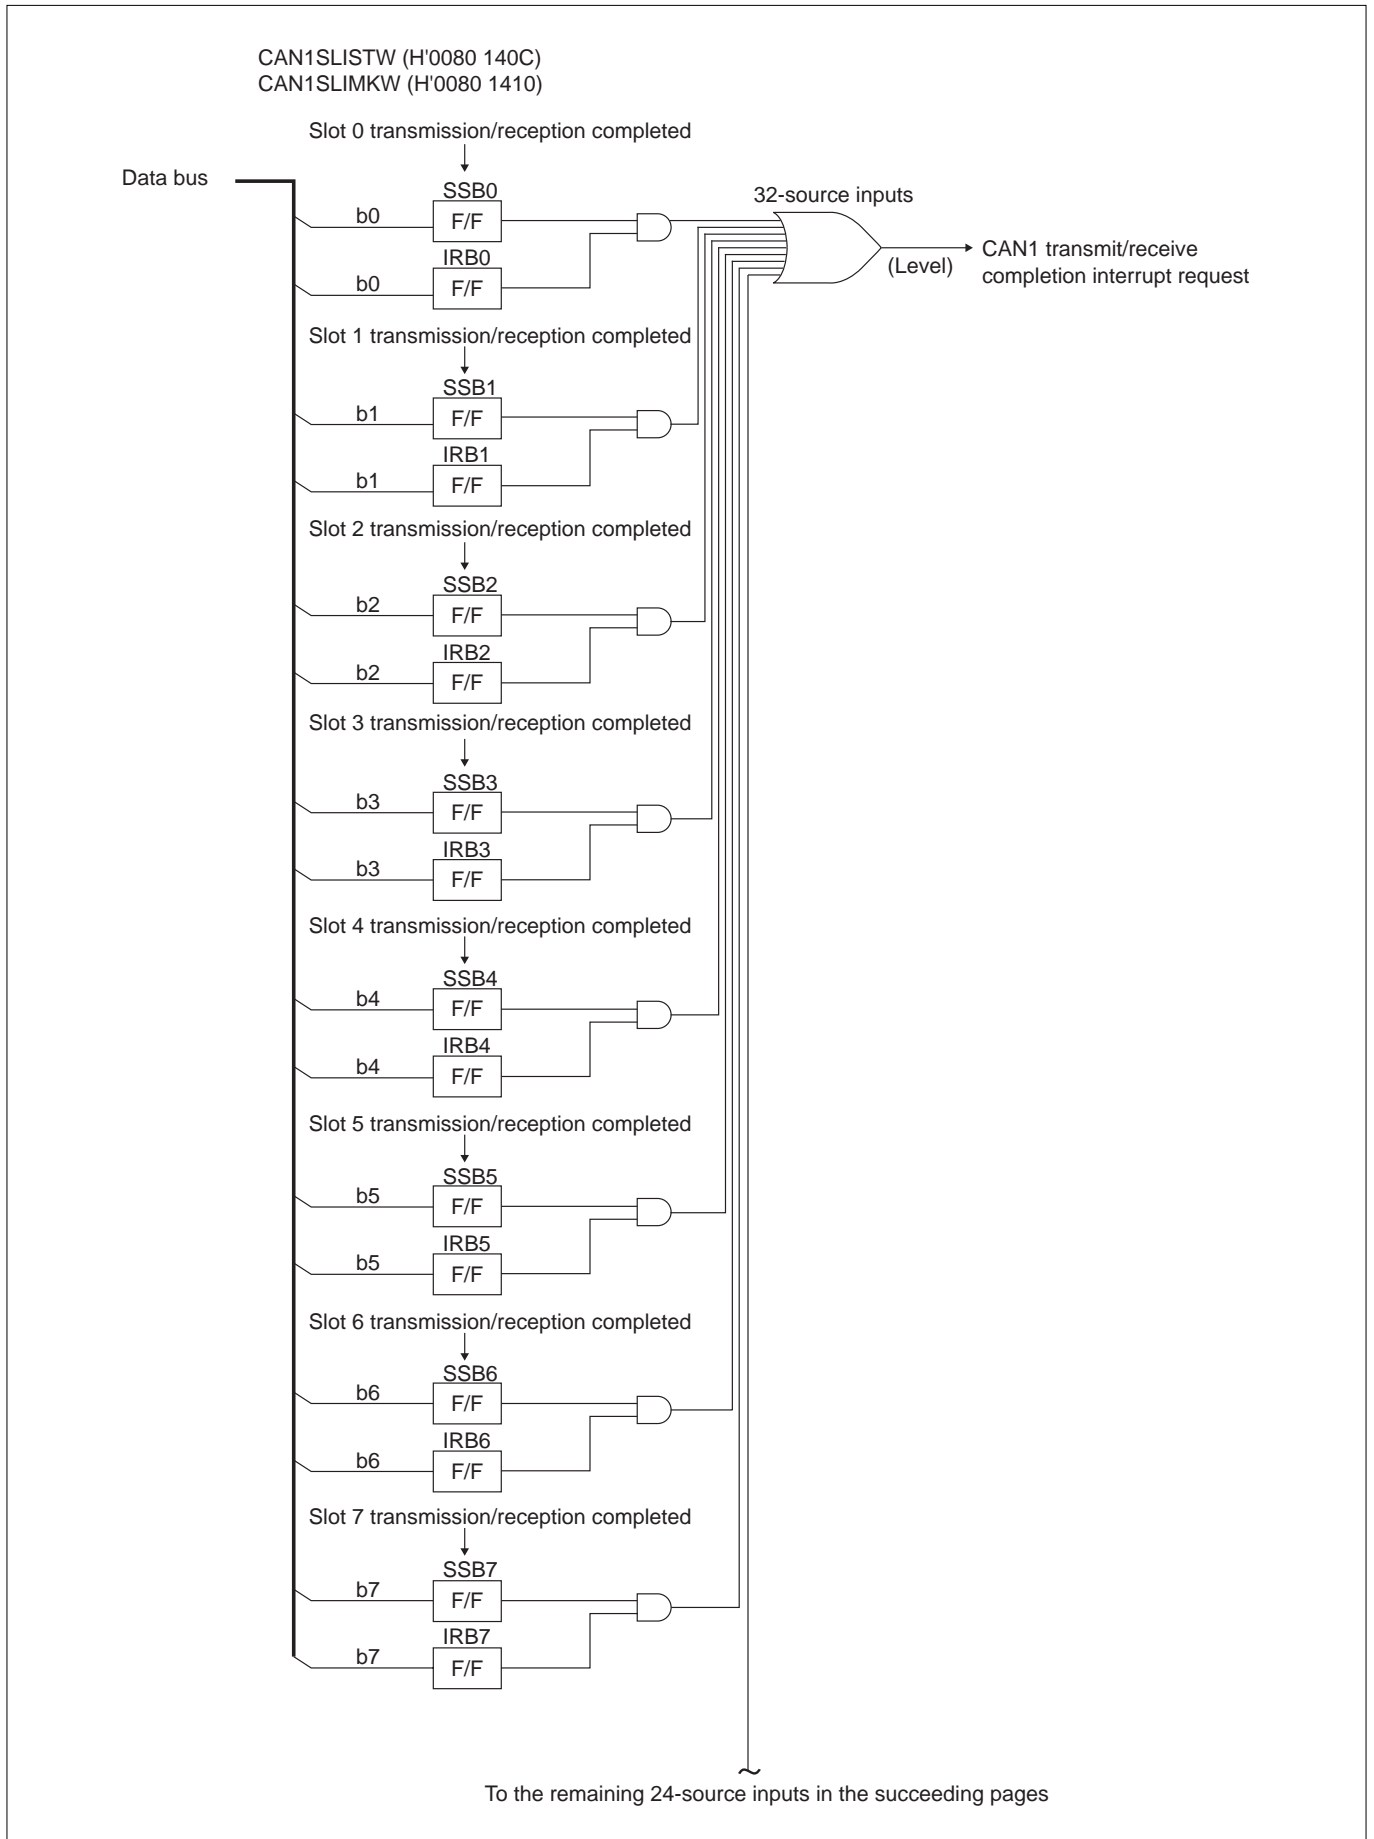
CAN1SLISTW (H'0080 140C)
CAN1SLIMKW (H'0080 1410)

Slot 0 transmission/reception completed

Data bus

SSB0
b0
F/F
IRB0
b0
F/F

32-source inputs

(Level)

CAN1 transmit/receive completion interrupt request

Slot 1 transmission/reception completed
SSB1
b1
F/F
IRB1
b1
F/F

Slot 2 transmission/reception completed
SSB2
b2
F/F
IRB2
b2
F/F

Slot 3 transmission/reception completed
SSB3
b3
F/F
IRB3
b3
F/F

Slot 4 transmission/reception completed
SSB4
b4
F/F
IRB4
b4
F/F

Slot 5 transmission/reception completed
SSB5
b5
F/F
IRB5
b5
F/F

Slot 6 transmission/reception completed
SSB6
b6
F/F
IRB6
b6
F/F

Slot 7 transmission/reception completed
SSB7
b7
F/F
IRB7
b7
F/F

To the remaining 24-source inputs in the succeeding pages